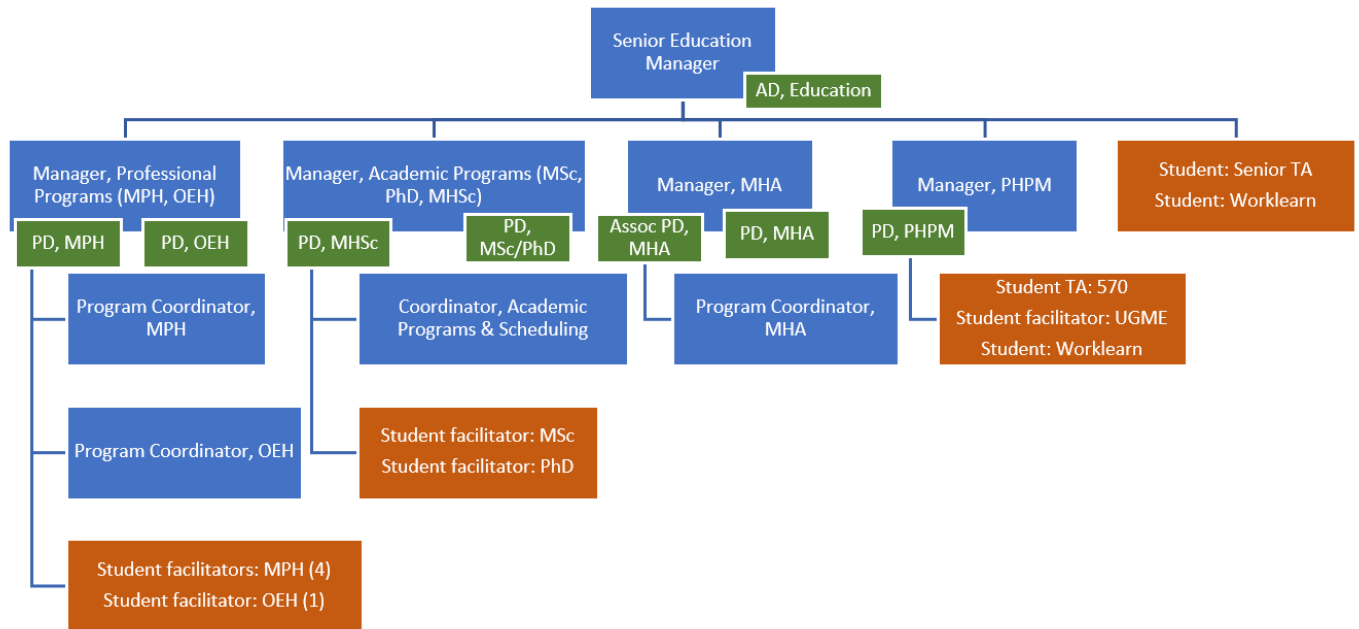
Senior Education Manager

AD, Education

Manager, Professional Programs (MPH, OEH)

PD, MPH

PD, OEH

Program Coordinator, MPH

Program Coordinator, OEH

Student facilitators: MPH (4)
Student facilitator: OEH (1)

Manager, Academic Programs (MSc, PhD, MHSc)

PD, MHSc

PD, MSc/PhD

Coordinator, Academic Programs & Scheduling

Student facilitator: MSc
Student facilitator: PhD

Manager, MHA

Assoc PD, MHA

PD, MHA

Program Coordinator, MHA

Manager, PHPM

PD, PHPM

Student TA: 570
Student facilitator: UGME
Student: Worklearn

Student: Senior TA
Student: Worklearn